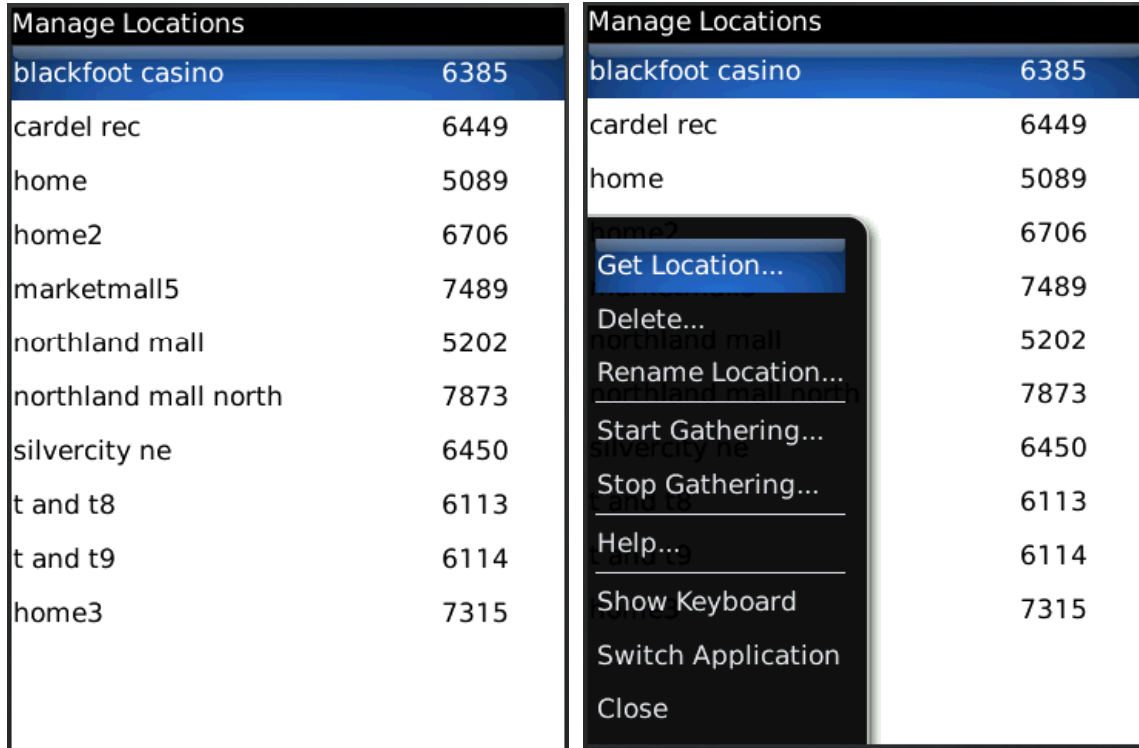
Manage Locations

| | |
|---|---|
| blackfoot casino | 6385 |
| cardel rec | 6449 |
| home | 5089 |
| home2 | 6706 |
| marketmall5 | 7489 |
| northland mall | 5202 |
| northland mall north | 7873 |
| silvercity ne | 6450 |
| t and t8 | 6113 |
| t and t9 | 6114 |
| home3 | 7315 |

Manage Locations

| | |
|---|---|
| blackfoot casino | 6385 |
| cardel rec | 6449 |
| home | 5089 |
| | 6706 |
| | 7489 |
| | 5202 |
| | 7873 |
| | 6450 |
| | 6113 |
| | 6114 |
| | 7315 |

Get Location...
Delete...
Rename Location...
Start Gathering...
Stop Gathering...
Help...
Show Keyboard
Switch Application
Close